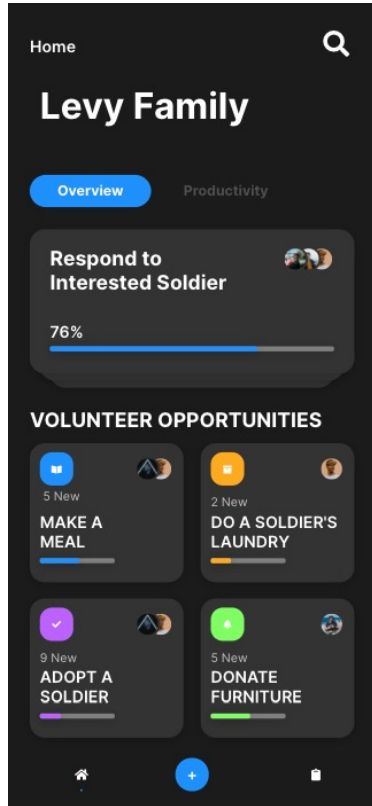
Home

Levy Family

Overview

Productivity

Respond to Interested Soldier

76%

VOLUNTEER OPPORTUNITIES

5 New
MAKE A MEAL

2 New
DO A SOLDIER'S LAUNDRY

9 New
ADOPT A SOLDIER

5 New
DONATE FURNITURE

+